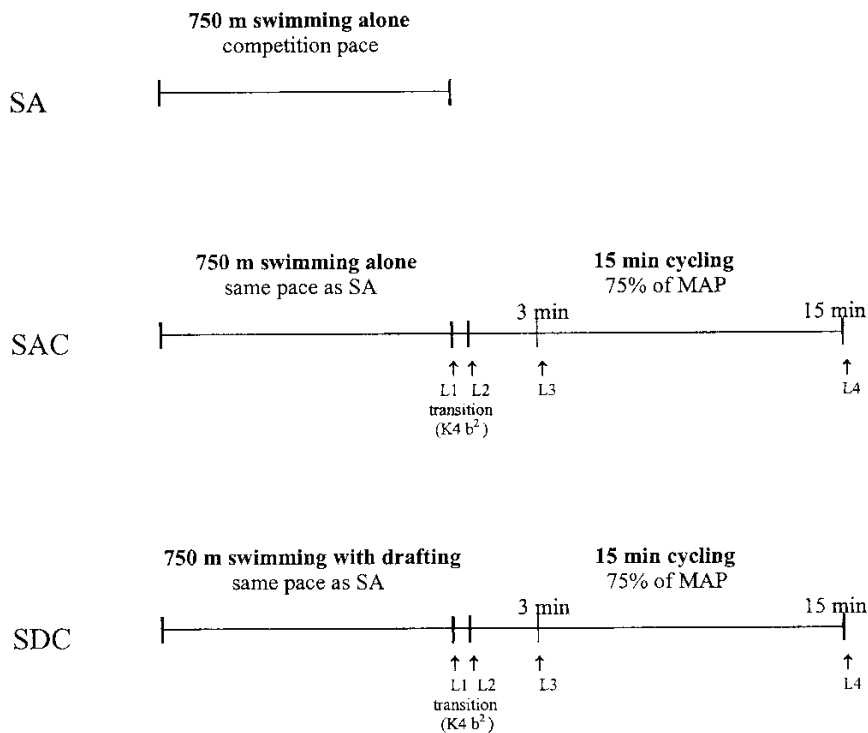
**750 m swimming alone**
competition pace

SA

**750 m swimming alone**
same pace as SA

**15 min cycling**
75% of MAP

SAC

3 min

15 min

L1 L2
transition
(K4 $b^2$)

L3

L4

**750 m swimming with drafting**
same pace as SA

**15 min cycling**
75% of MAP

SDC

3 min

15 min

L1 L2
transition
(K4 $b^2$)

L3

L4